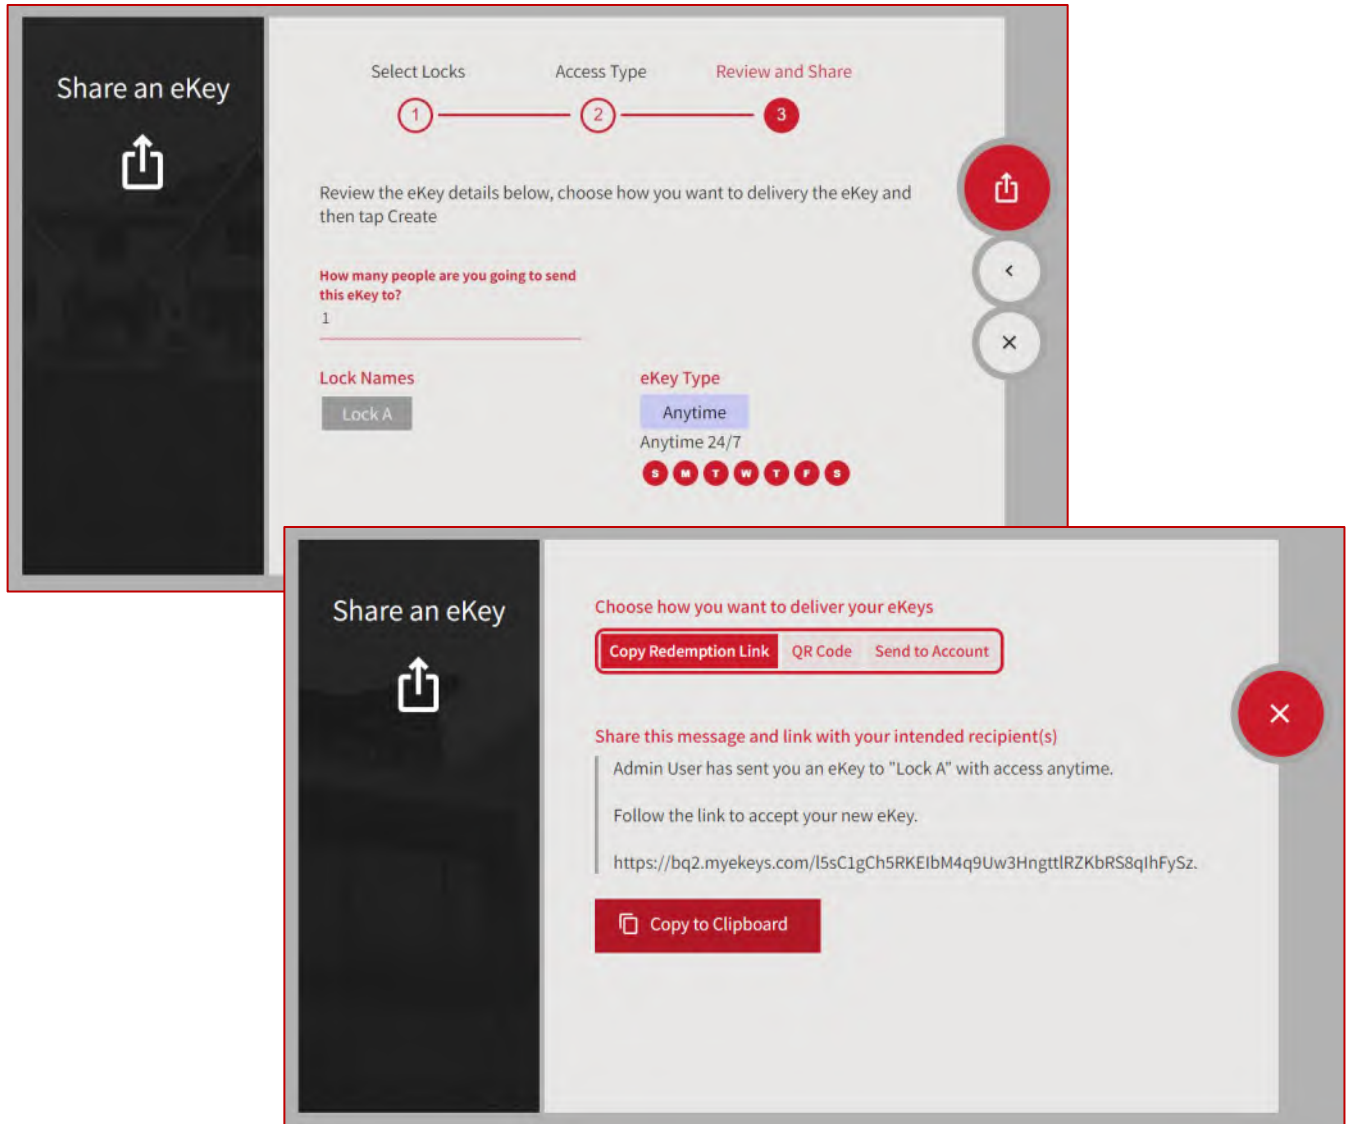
Share an eKey

Select Locks
Access Type
Review and Share

1
2
3

Review the eKey details below, choose how you want to delivery the eKey and then tap Create

How many people are you going to send this eKey to?
1

Lock Names
Lock A

eKey Type
Anytime
Anytime 24/7
S M T W T F S

Share an eKey

Choose how you want to deliver your eKeys
Copy Redemption Link
QR Code
Send to Account

Share this message and link with your intended recipient(s)

Admin User has sent you an eKey to "Lock A" with access anytime.

Follow the link to accept your new eKey.

https://bq2.myekeys.com/l5sC1gCh5RKEIbM4q9Uw3HngttlRZKbRS8qlhFySz.

Copy to Clipboard